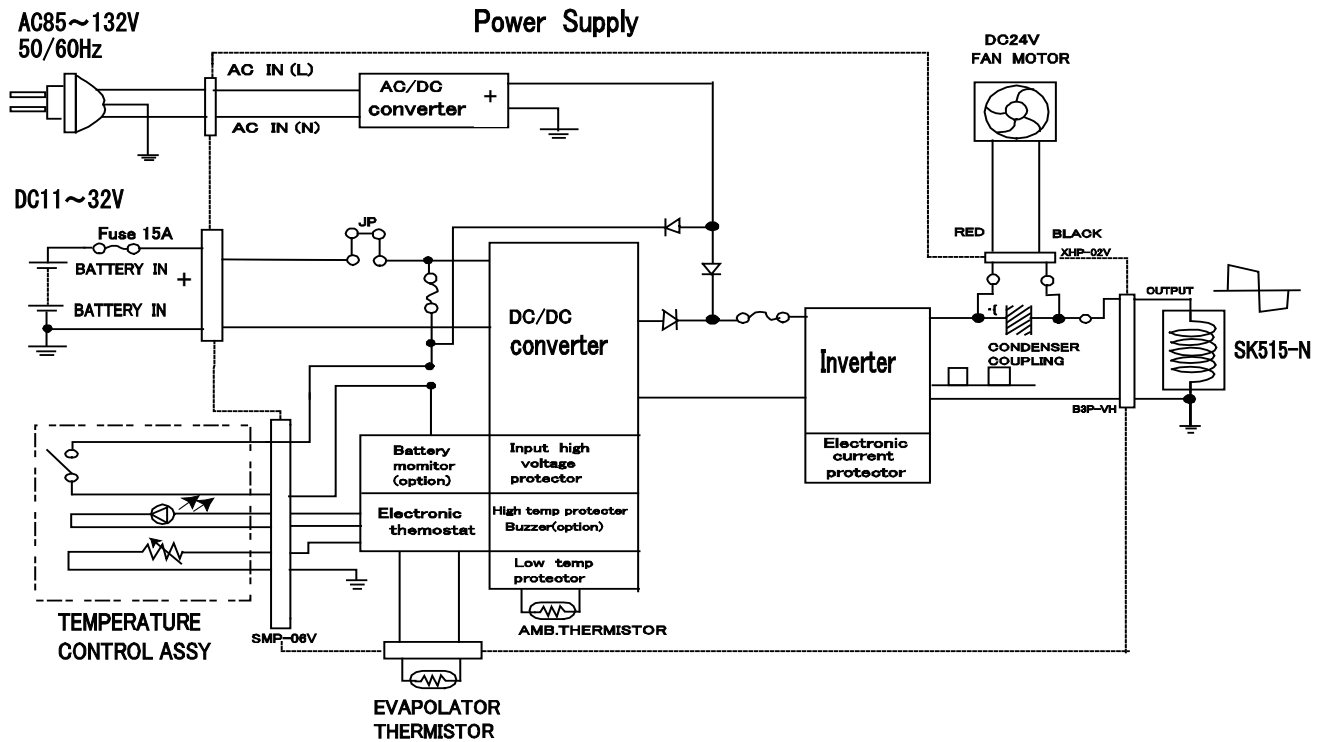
Power Supply

AC85～132V
50/60Hz

AC IN (L)

AC/DC
converter

+

AC IN (N)

DC24V
FAN MOTOR

DC11～32V

Fuse 15A

BATTERY IN

+

BATTERY IN

JP

DC/DC
converter

RED

BLACK

XHP-02V

OUTPUT

Inverter

CONDENSER
COUPLING

SK515-N

B3P-VH

Electronic
current
protector

Battery
momitor
(option)

Input high
voltage
protector

Electronic
thermostat

High temp protecter
Buzzer(option)

Low temp
proteotor

AMB.THERMISTOR

TEMPERATURE
CONTROL ASSY

SMP-06V

EVAPOLATOR
THERMISTOR